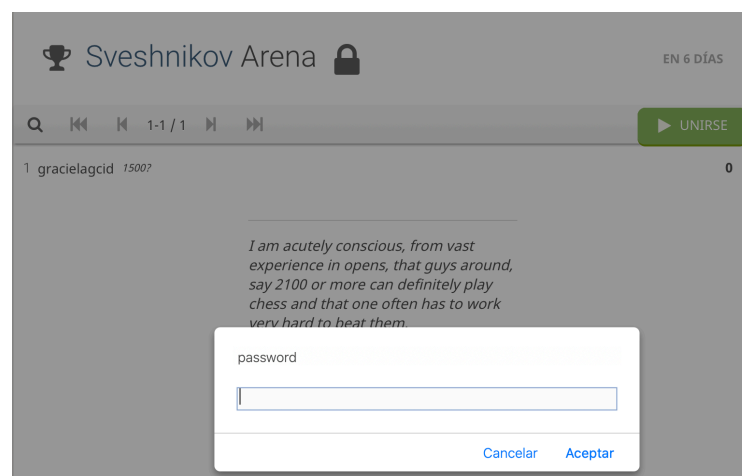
Sveshnikov Arena

EN 6 DÍAS

1-1 / 1

UNIRSE

1 gracielagcid 1500?

0

I am acutely conscious, from vast experience in opens, that guys around, say 2100 or more can definitely play chess and that one often has to work very hard to beat them.

password

Cancelar Aceptar